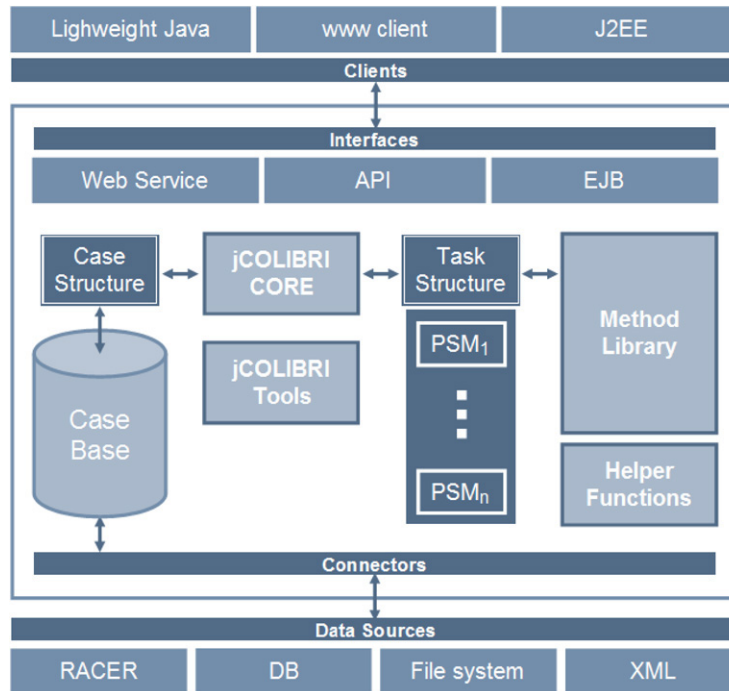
Lighweight Java
www client
J2EE

Clients

Interfaces

Web Service
API
EJB

Case Structure
jCOLIBRI CORE
Task Structure
Method Library

jCOLIBRI Tools

Case Base

PSM$_1$
PSM$_n$

Helper Functions

Connectors

Data Sources

RACER
DB
File system
XML